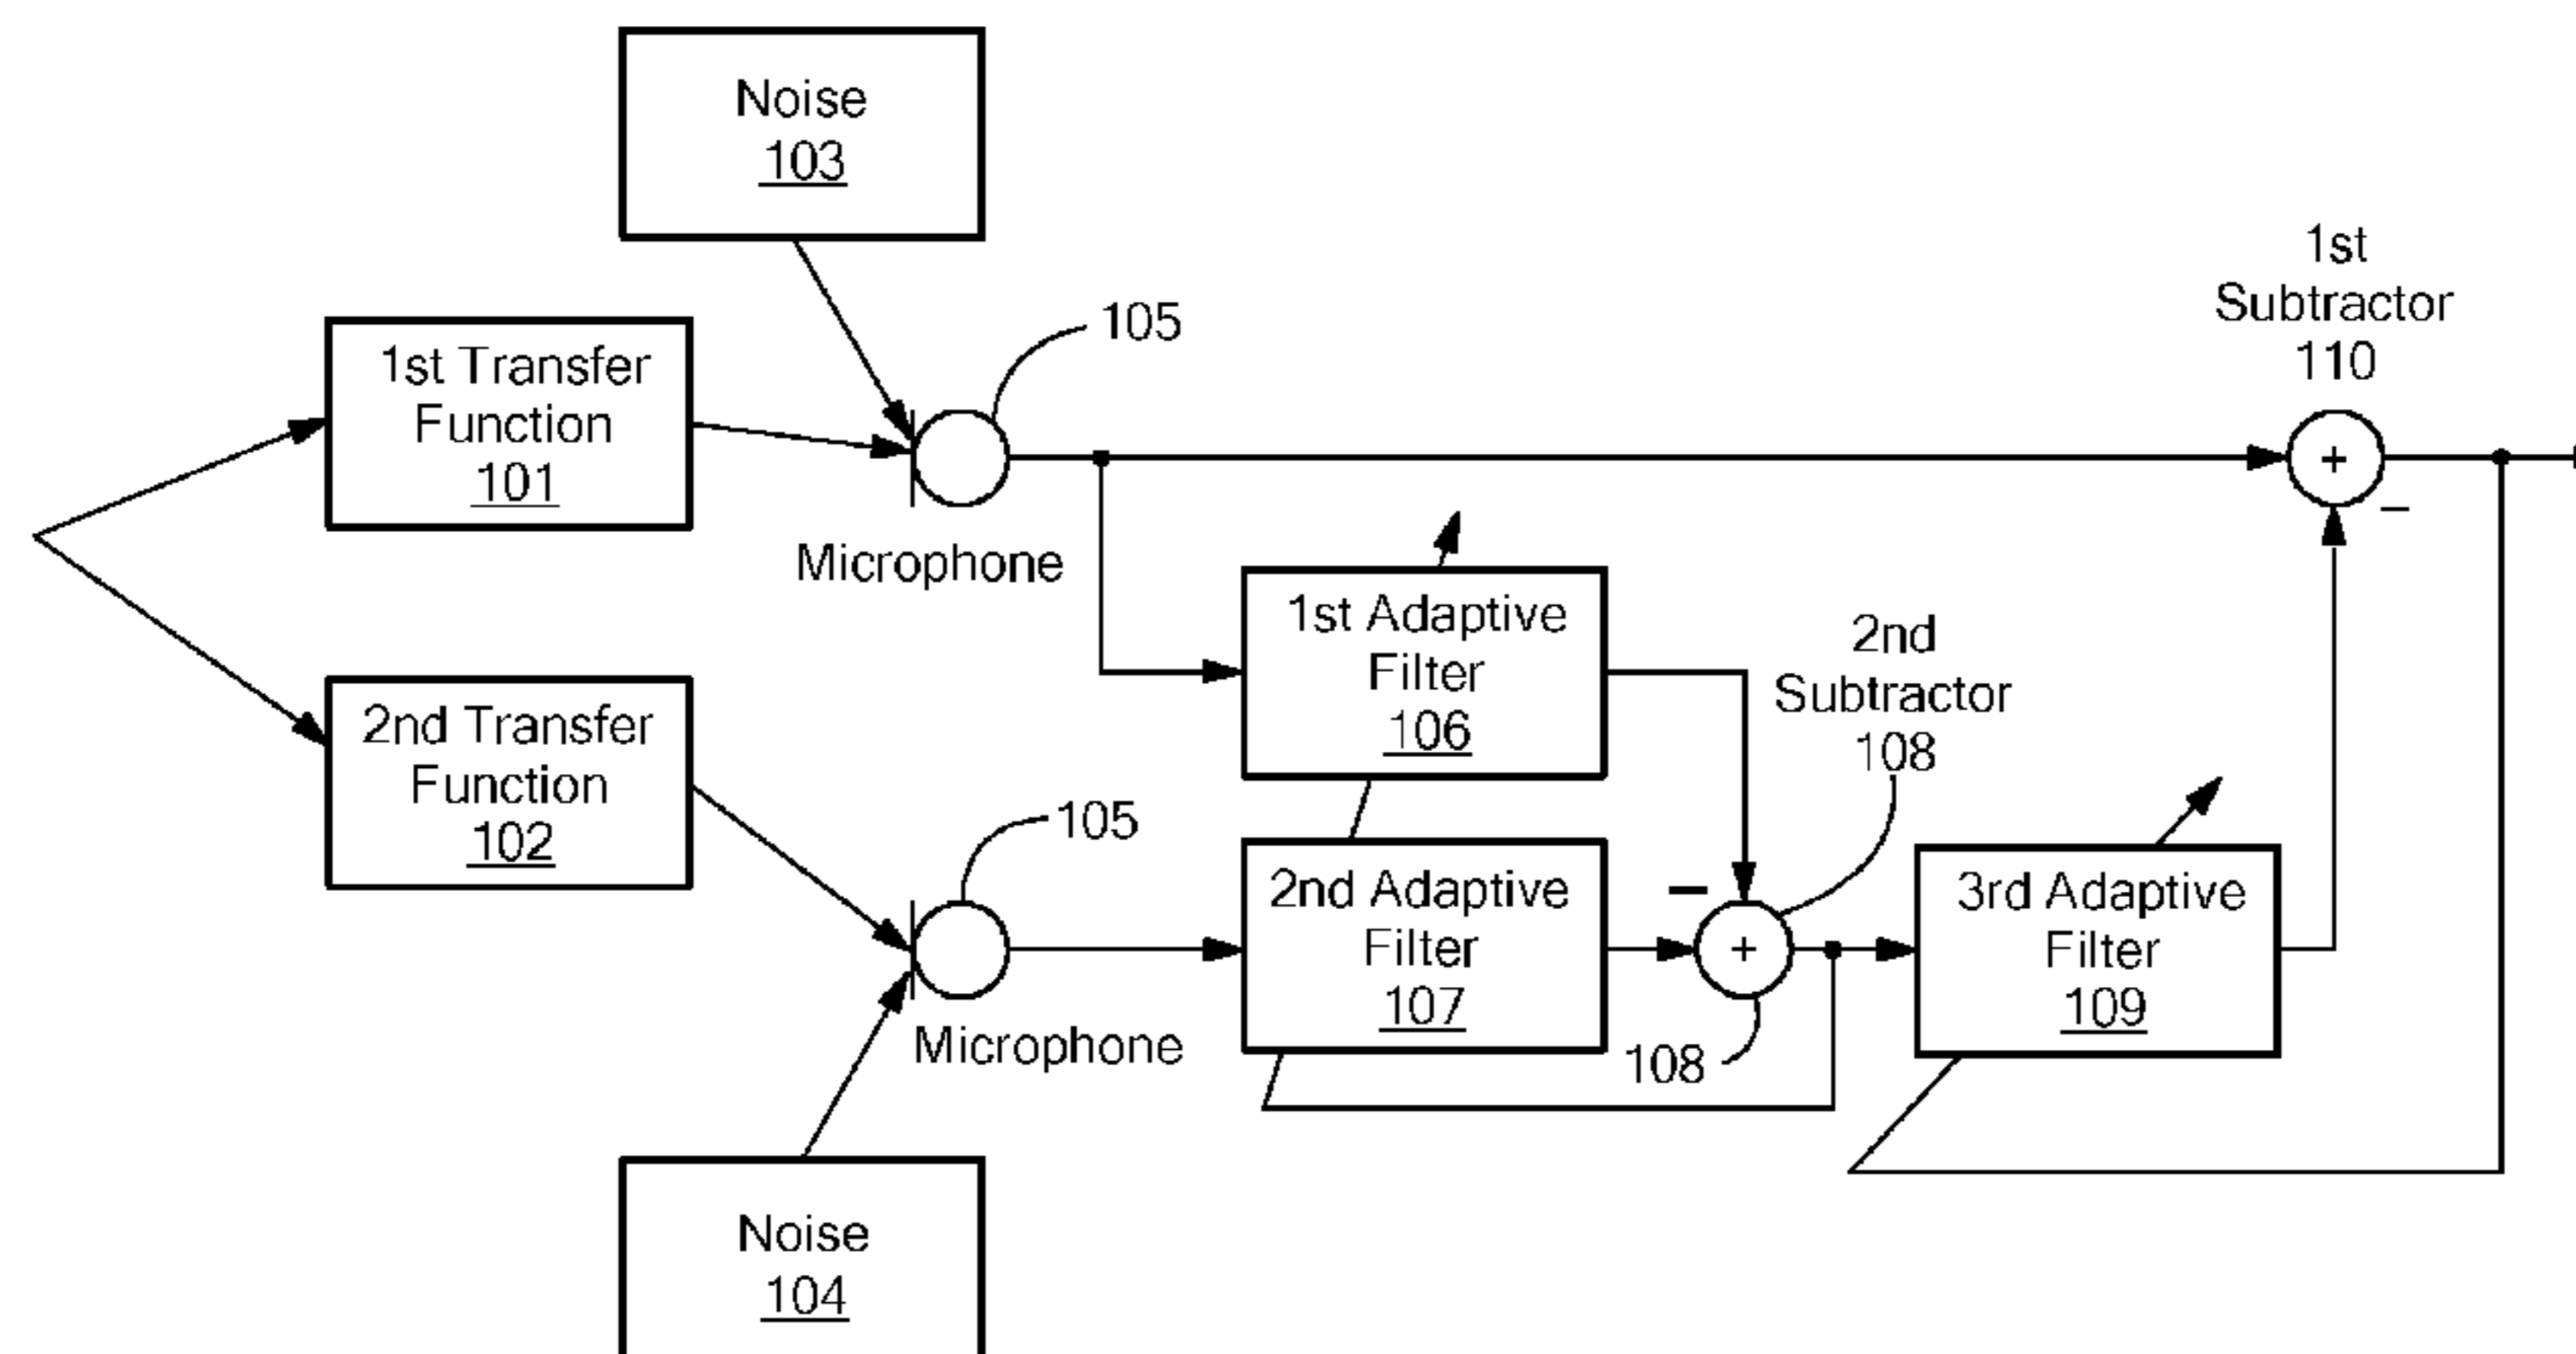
Noise
103

1st Transfer Function
101

105

Microphone

1st Subtractor
110

+

−

1st Adaptive Filter
106

2nd Subtractor
108

2nd Transfer Function
102

105

2nd Adaptive Filter
107

−

+

108

3rd Adaptive Filter
109

Microphone

108

Noise
104